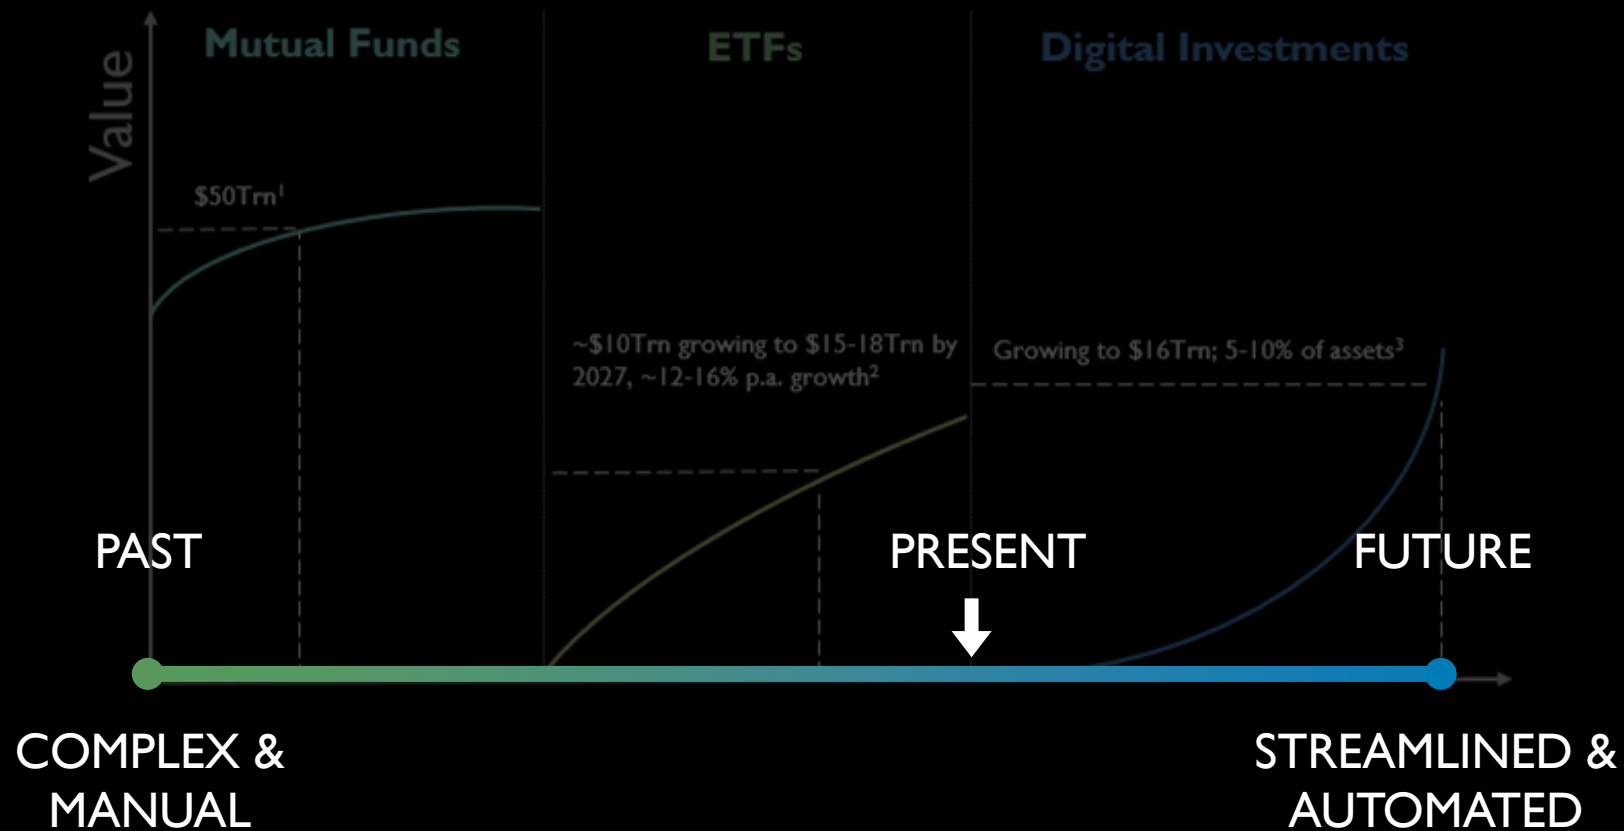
Value

Mutual Funds

ETFs

Digital Investments

$50Trn$^1$

~$10Trn growing to $15-18Trn by 2027, ~12-16% p.a. growth$^2$

Growing to $16Trn; 5-10% of assets$^3$

PAST

PRESENT

FUTURE

COMPLEX & MANUAL

STREAMLINED & AUTOMATED